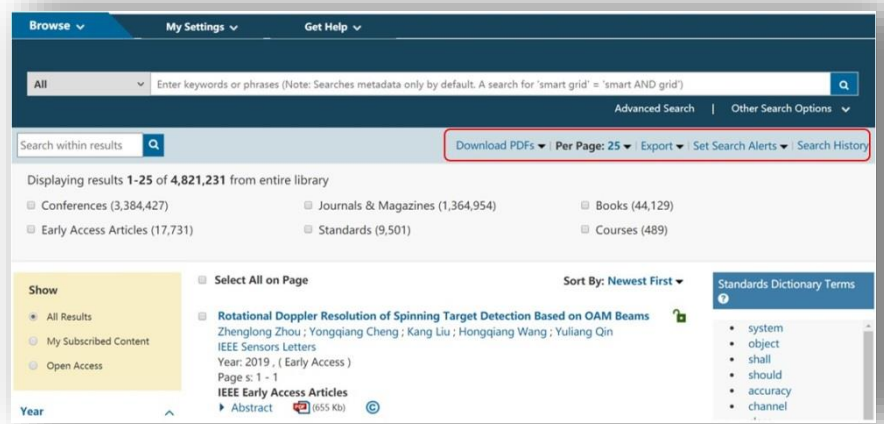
Browse ⌄ My Settings ⌄ Get Help ⌄

All ⌄ Enter keywords or phrases (Note: Searches metadata only by default. A search for 'smart grid' = 'smart AND grid')

Advanced Search | Other Search Options ⌄

Search within results

Download PDFs ▾ | Per Page: 25 ▾ | Export ▾ | Set Search Alerts ▾ | Search History

Displaying results 1-25 of 4,821,231 from entire library

Conferences (3,384,427)
Journals & Magazines (1,364,954)
Books (44,129)
Early Access Articles (17,731)
Standards (9,501)
Courses (489)

Show

All Results
My Subscribed Content
Open Access

Year

Select All on Page

Sort By: Newest First ▾

Rotational Doppler Resolution of Spinning Target Detection Based on OAM Beams
Zhenglong Zhou ; Yongqiang Cheng ; Kang Liu ; Hongqiang Wang ; Yuliang Qin
IEEE Sensors Letters
Year: 2019 , ( Early Access )
Page s: 1 - 1
IEEE Early Access Articles
▸ Abstract (655 Kb)

Standards Dictionary Terms

• system
• object
• shall
• should
• accuracy
• channel